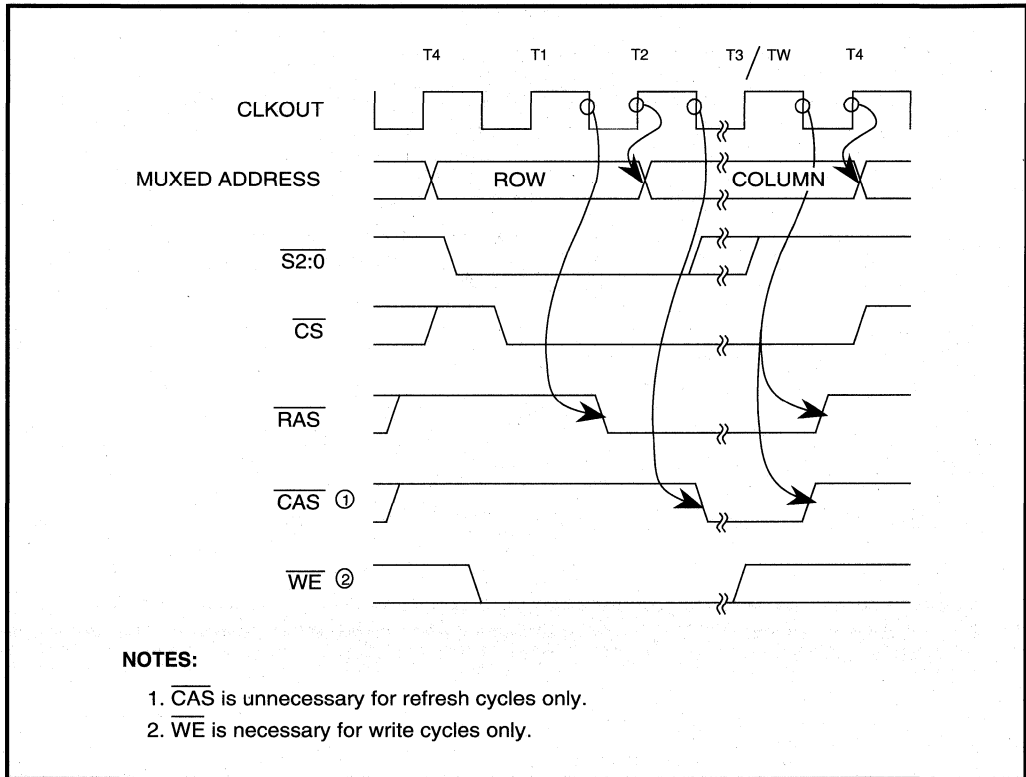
T4 T1 T2 T3 / TW T4

CLKOUT

MUXED ADDRESS

ROW

COLUMN

$\overline{S2:0}$

$\overline{CS}$

$\overline{RAS}$

$\overline{CAS}$ ①

$\overline{WE}$ ②

NOTES:

1. $\overline{CAS}$ is unnecessary for refresh cycles only.
2. $\overline{WE}$ is necessary for write cycles only.